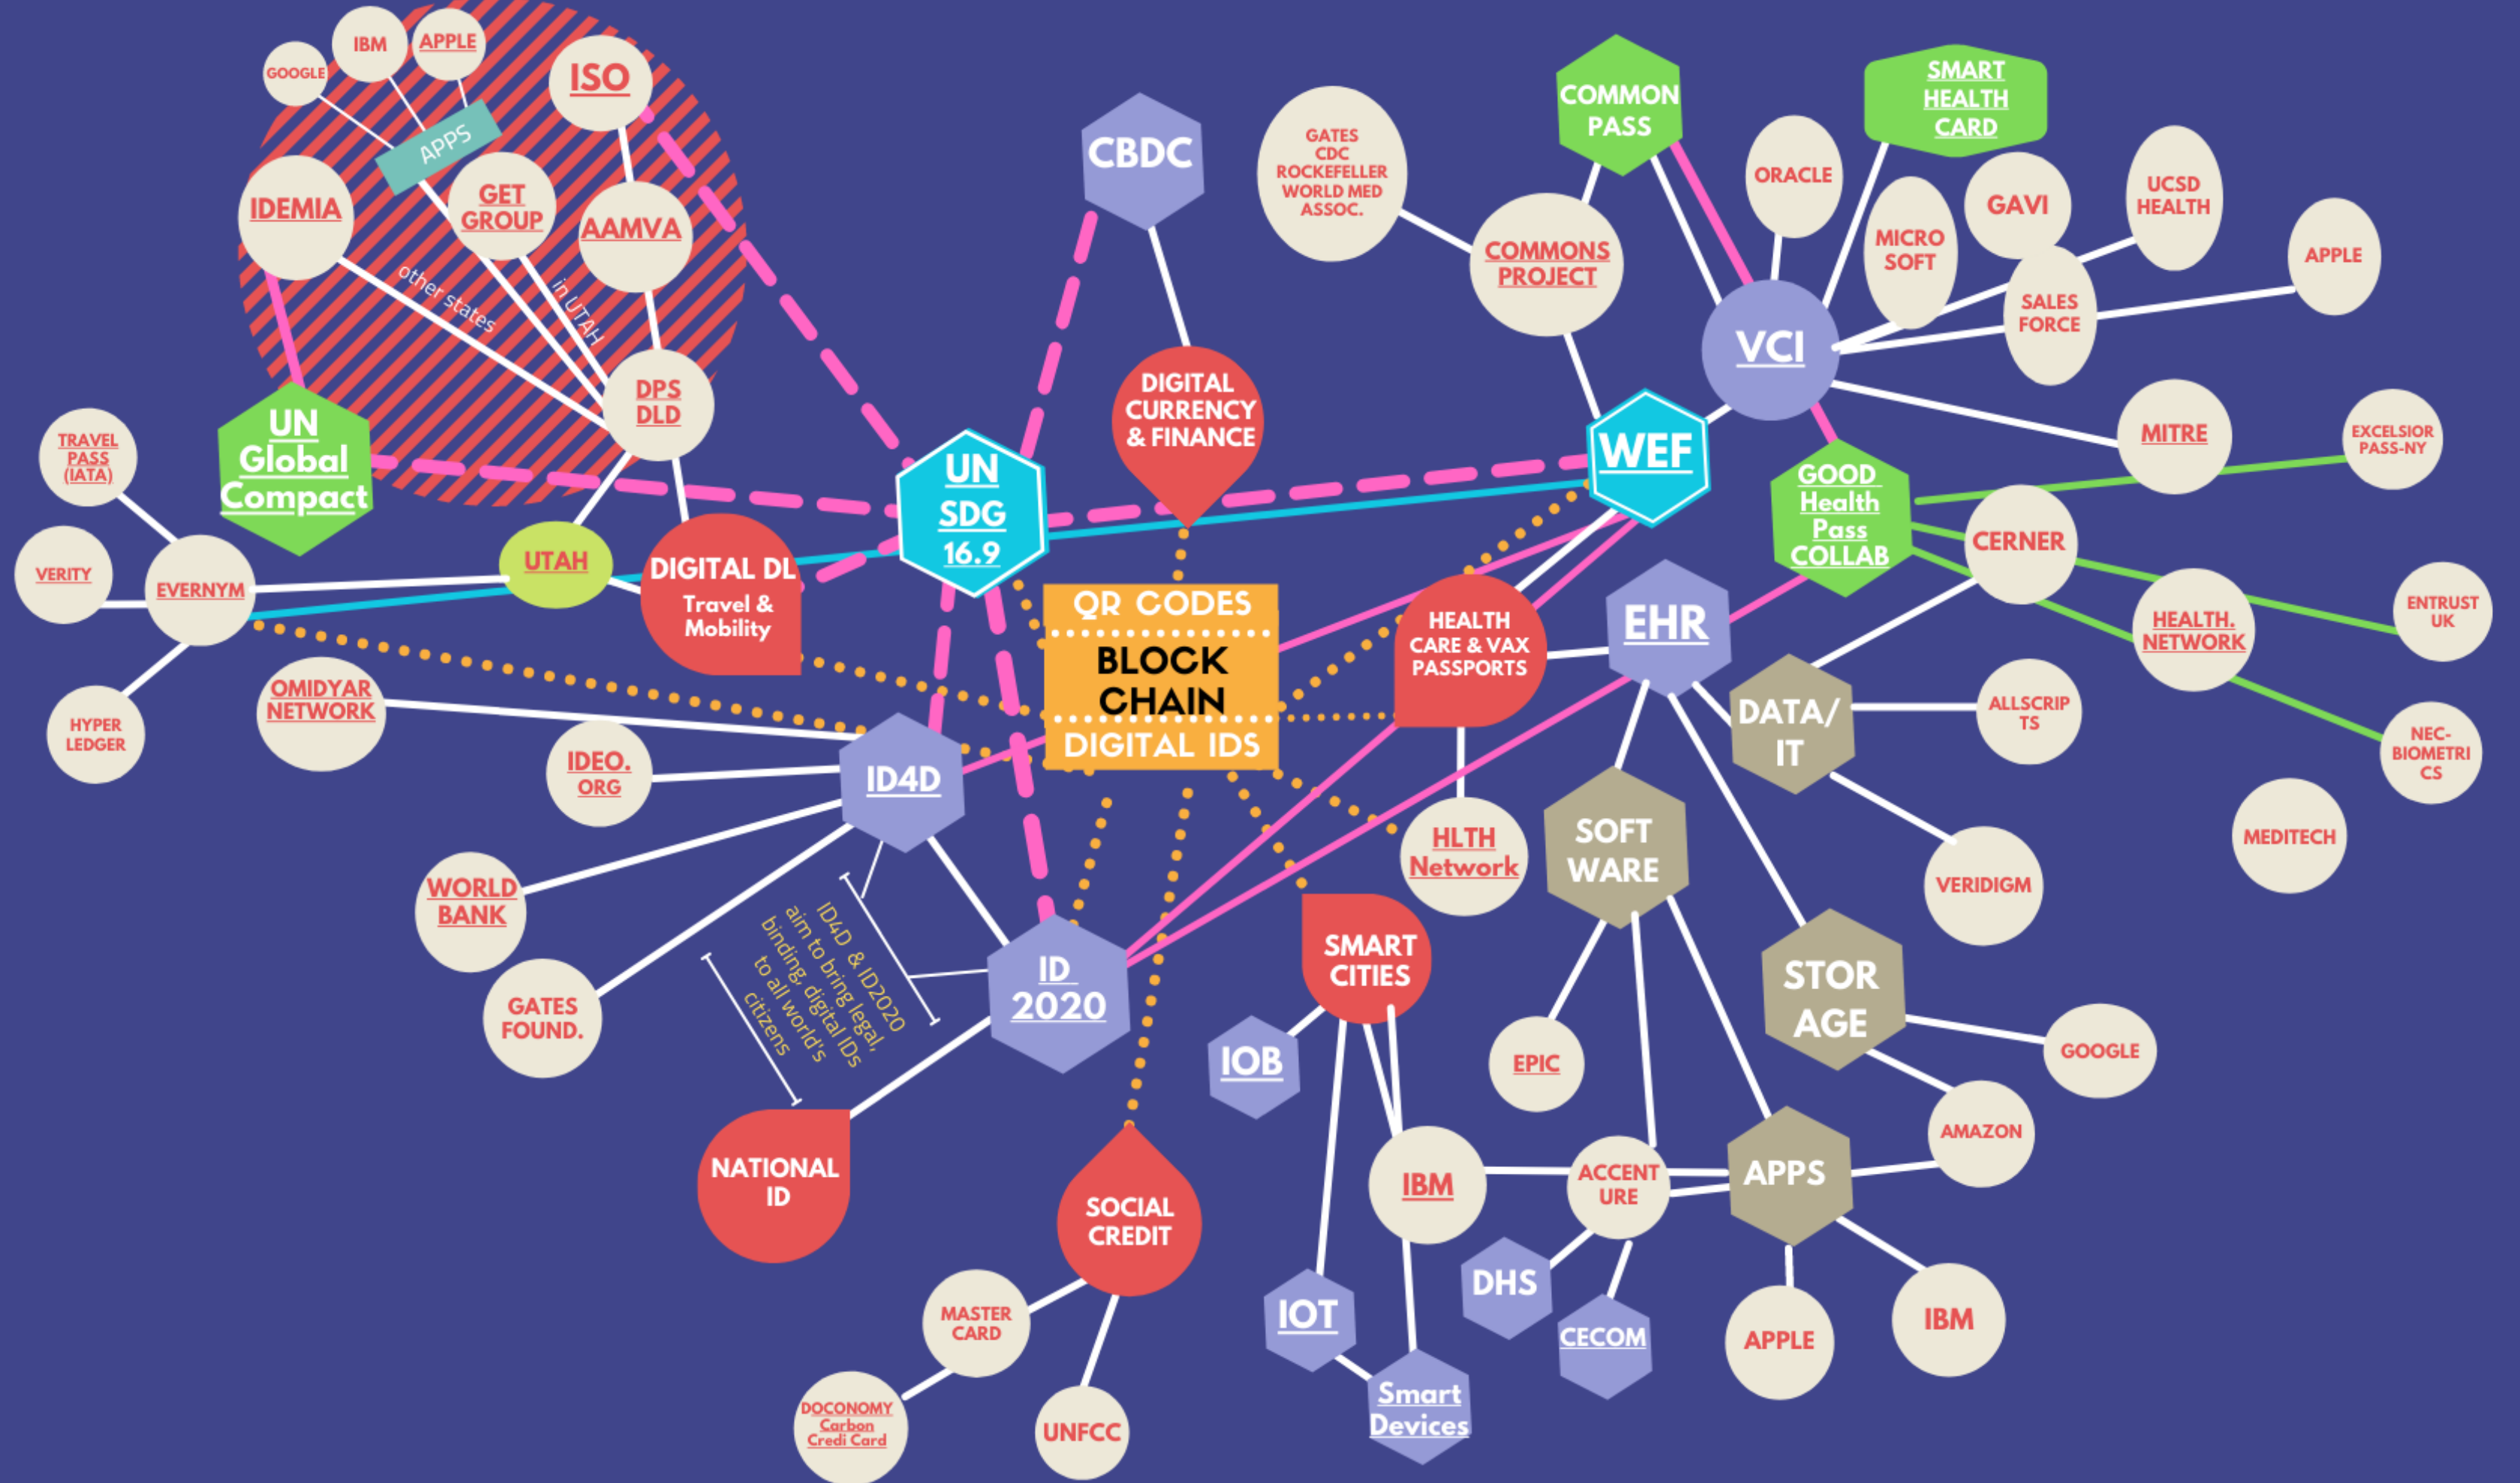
GOOGLE
IBM
APPLE
ISO
APPS
IDEMIA
GET GROUP
AAMVA
other states
in UTAH
DPS DLD
UN Global Compact
CBDC
DIGITAL CURRENCY & FINANCE
GATES CDC ROCKEFELLER WORLD MED ASSOC.
COMMON PASS
COMMONS PROJECT
SMART HEALTH CARD
ORACLE
MICRO SOFT
GAVI
UCSD HEALTH
APPLE
SALES FORCE
VCI
WEF
MITRE
EXCELSIOR PASS-NY
GOOD Health Pass COLLAB
CERNER
ENTRUST UK
HEALTH. NETWORK
NEC-BIOMETRICS
MEDITECH
TRAVEL PASS (IATA)
VERITY
EVERNYM
HYPER LEDGER
UTAH
DIGITAL DL Travel & Mobility
UN SDG 16.9
QR CODES
BLOCK CHAIN
DIGITAL IDS
HEALTH CARE & VAX PASSPORTS
EHR
DATA/ IT
ALLSCRIPTS
VERIDIGM
OMIDYAR NETWORK
IDEO. ORG
ID4D
WORLD BANK
GATES FOUND.
ID4D & ID2020 aim to bring legal, binding, digital IDs to all world's citizens
ID 2020
NATIONAL ID
SOCIAL CREDIT
MASTER CARD
DOCONOMY Carbon Credi Card
UNFCC
HLTH Network
SOFT WARE
SMART CITIES
IOB
EPIC
STOR AGE
GOOGLE
AMAZON
IBM
ACCENTURE
APPS
DHS
IOT
CECOM
Smart Devices
APPLE
IBM